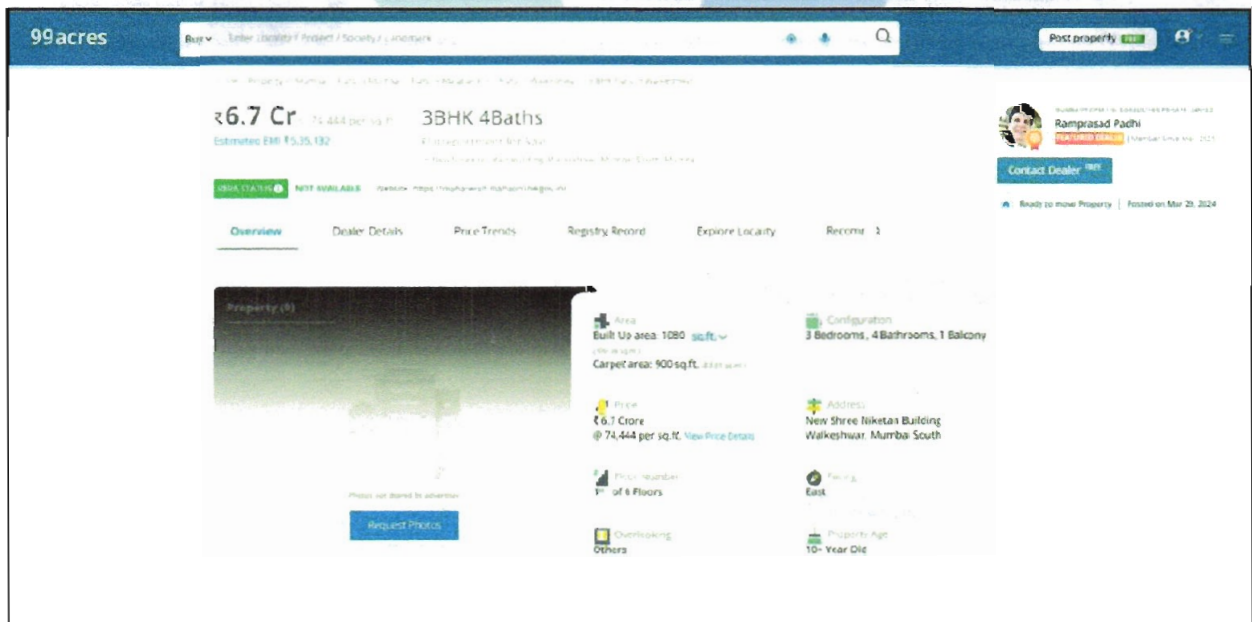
99acres

Buy ▾ Enter Locality / Project / Society / Landmark

Post property FREE

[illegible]

₹6.7 Cr ₹74,444 per sq.ft.
Estimated EMI ₹5,35,132

3BHK 4Baths
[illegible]
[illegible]

RERA STATUS NOT AVAILABLE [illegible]

Overview Dealer Details Price Trends Registry Record Explore Locality Recomm

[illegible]
Ramprasad Padhi
FEATURED DEALER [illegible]

Contact Dealer FREE

Ready to move Property | Posted on Mar 29, 2024

Property (0)

Photos not shared by advertiser

Request Photos

Area
Built Up area: 1080 sq.ft.
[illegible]
Carpet area: 900 sq.ft. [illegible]

Configuration
3 Bedrooms, 4 Bathrooms, 1 Balcony

Price
₹6.7 Crore
@ 74,444 per sq.ft. View Price Details

Address
New Shree Niketan Building
Walkeshwar, Mumbai South

Floor Number
1st of 6 Floors

Facing
East

Overlooking
Others

Property Age
10+ Year Old